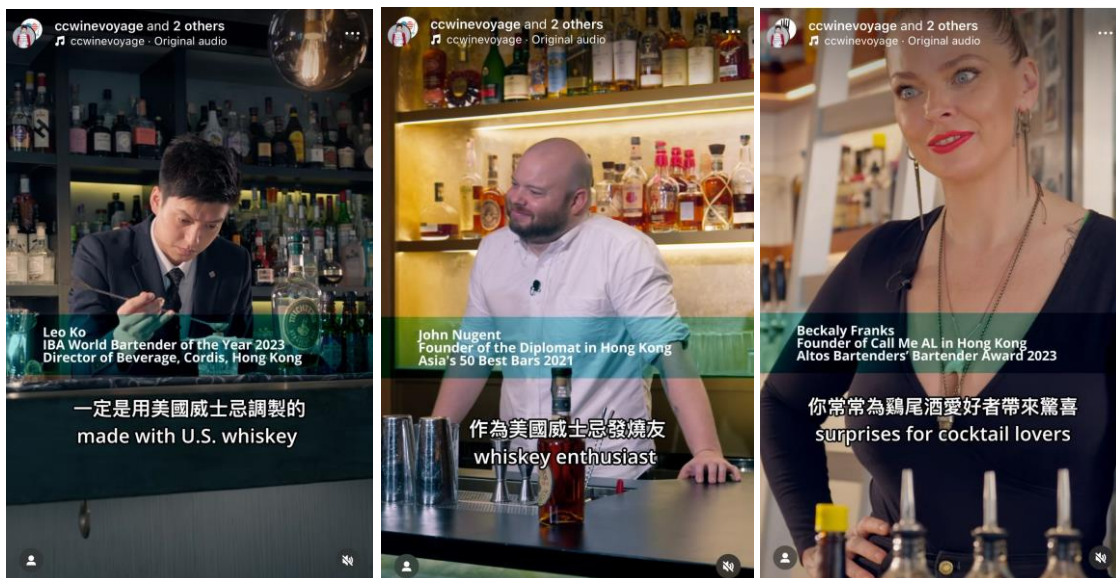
ccwinevoyage and 2 others
ccwinevoyage · Original audio

Leo Ko
IBA World Bartender of the Year 2023
Director of Beverage, Cordis, Hong Kong

一定是用美國威士忌調製的
made with U.S. whiskey

ccwinevoyage and 2 others
ccwinevoyage · Original audio

John Nugent
Founder of the Diplomat in Hong Kong
Asia's 50 Best Bars 2021

作為美國威士忌發燒友
whiskey enthusiast

ccwinevoyage and 2 others
ccwinevoyage · Original audio

Beckaly Franks
Founder of Call Me AL in Hong Kong
Altos Bartenders' Bartender Award 2023

你常常為雞尾酒愛好者帶來驚喜
surprises for cocktail lovers